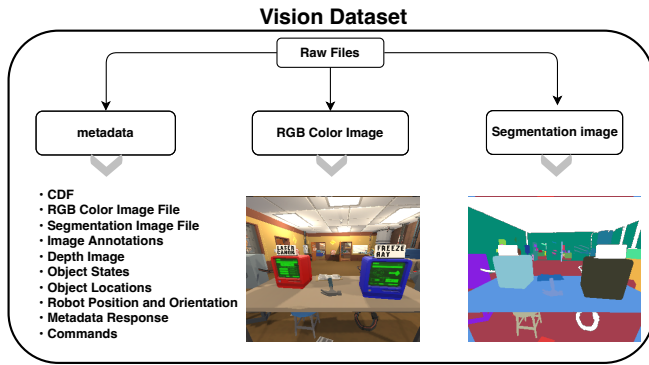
Vision Dataset

Raw Files

metadata

RGB Color Image

Segmentation image

・CDF
・RGB Color Image File
・Segmentation Image File
・Image Annotations
・Depth Image
・Object States
・Object Locations
・Robot Position and Orientation
・Metadata Response
・Commands

LASER CANNON

FREEZE RAY